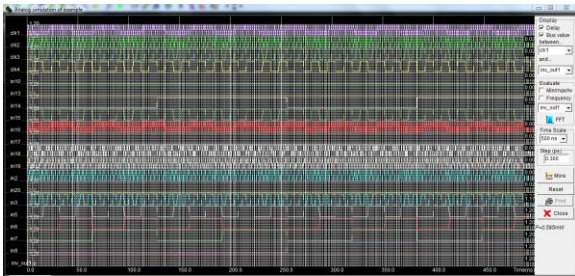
Analog simulation of example

clk1
clk2
clk3
clk4
in10
in13
in14
in15
in16
in17
in18
in19
in2
in20
in3
in4
in5
in6
in7
in8
inv_out1

0.0
50.0
100.0
150.0
200.0
250.0
300.0
350.0
400.0
450.0
Time(ns)

Display
Delay
Bus value
between
clk1
and...
inv_out1
Evaluate
Min/max/v
Frequency
inv_out1
FFT
Time Scale
500 ns
Step (ps)
0.300
More
Reset
Print
Close
P=0.595mW